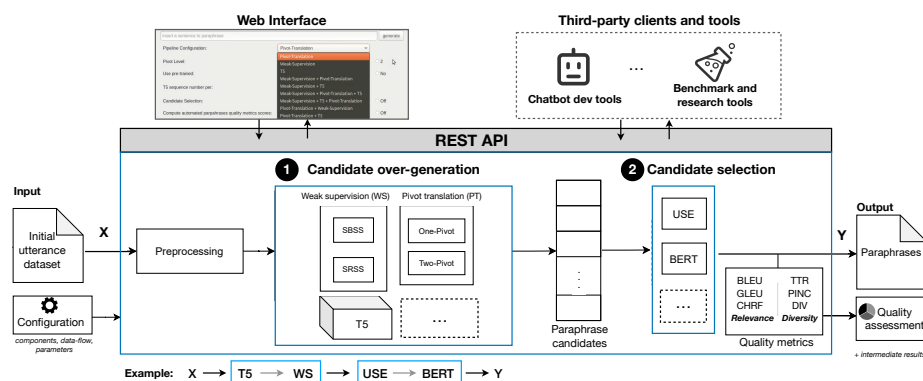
Web Interface

Insert a sentence to paraphrase generate

Pipeline Configuration: Pivot Translation

Pivot Level: Pivot Translation

Use pre-trained: Weak Supervision

T5 sequence number per: T5

Candidate Selection: Weak Supervision + Pivot Translation

Compute automated paraphrases quality metrics scores: Weak Supervision + T5

Weak Supervision + Pivot Translation + T5

Weak Supervision + T5 + Pivot Translation

Pivot Translation + Weak Supervision

Pivot Translation + T5

2

No

Off

Off

Third-party clients and tools

Chatbot dev tools

...

Benchmark and research tools

REST API

Input

Initial utterance dataset

X

Configuration

components, data-flow, parameters

Preprocessing

1 Candidate over-generation

Weak supervision (WS)

SBSS

SRSS

Pivot translation (PT)

One-Pivot

Two-Pivot

T5

...

Paraphrase candidates

2 Candidate selection

USE

BERT

...

Y

BLEU

GLEU

CHRF

Relevance

TTR

PINC

DIV

Diversity

Quality metrics

Output

Paraphrases

Quality assessment

+ intermediate results

Example: X T5 WS USE BERT Y